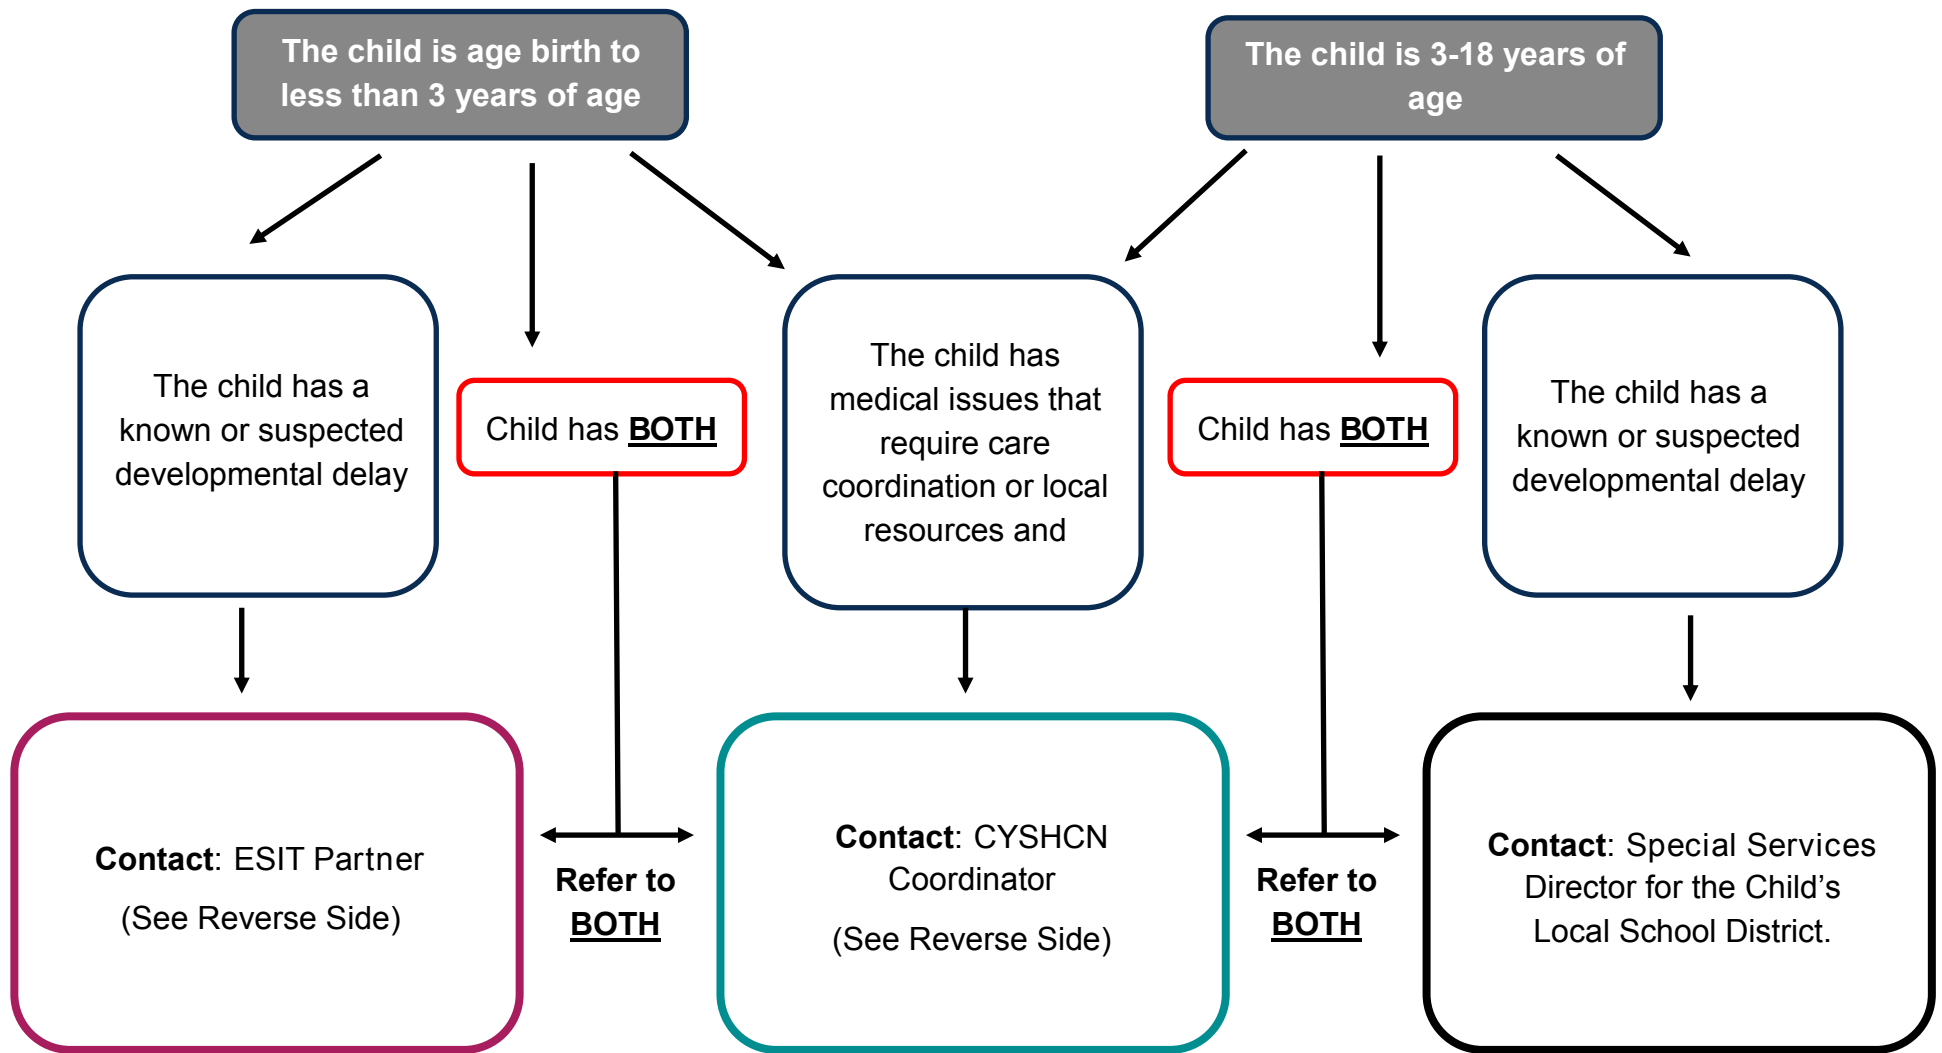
The child is age birth to less than 3 years of age

The child is 3-18 years of age

The child has a known or suspected developmental delay

Child has **BOTH**

The child has medical issues that require care coordination or local resources and

Child has **BOTH**

The child has a known or suspected developmental delay

**Contact**: ESIT Partner

(See Reverse Side)

**Refer to BOTH**

**Contact**: CYSHCN Coordinator

(See Reverse Side)

**Refer to BOTH**

**Contact**: Special Services Director for the Child's Local School District.